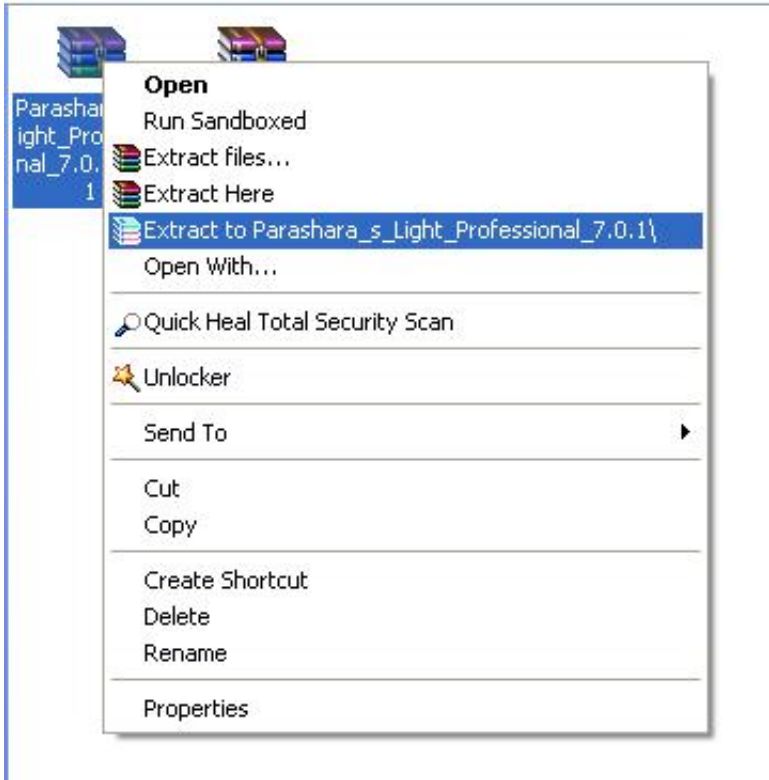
Parashar
ight_Pro
nal_7.0.
1

Open
Run Sandboxed
Extract files...
Extract Here
Extract to Parashara_s_Light_Professional_7.0.1\
Open With...

Quick Heal Total Security Scan

Unlocker

Send To

Cut
Copy

Create Shortcut
Delete
Rename

Properties